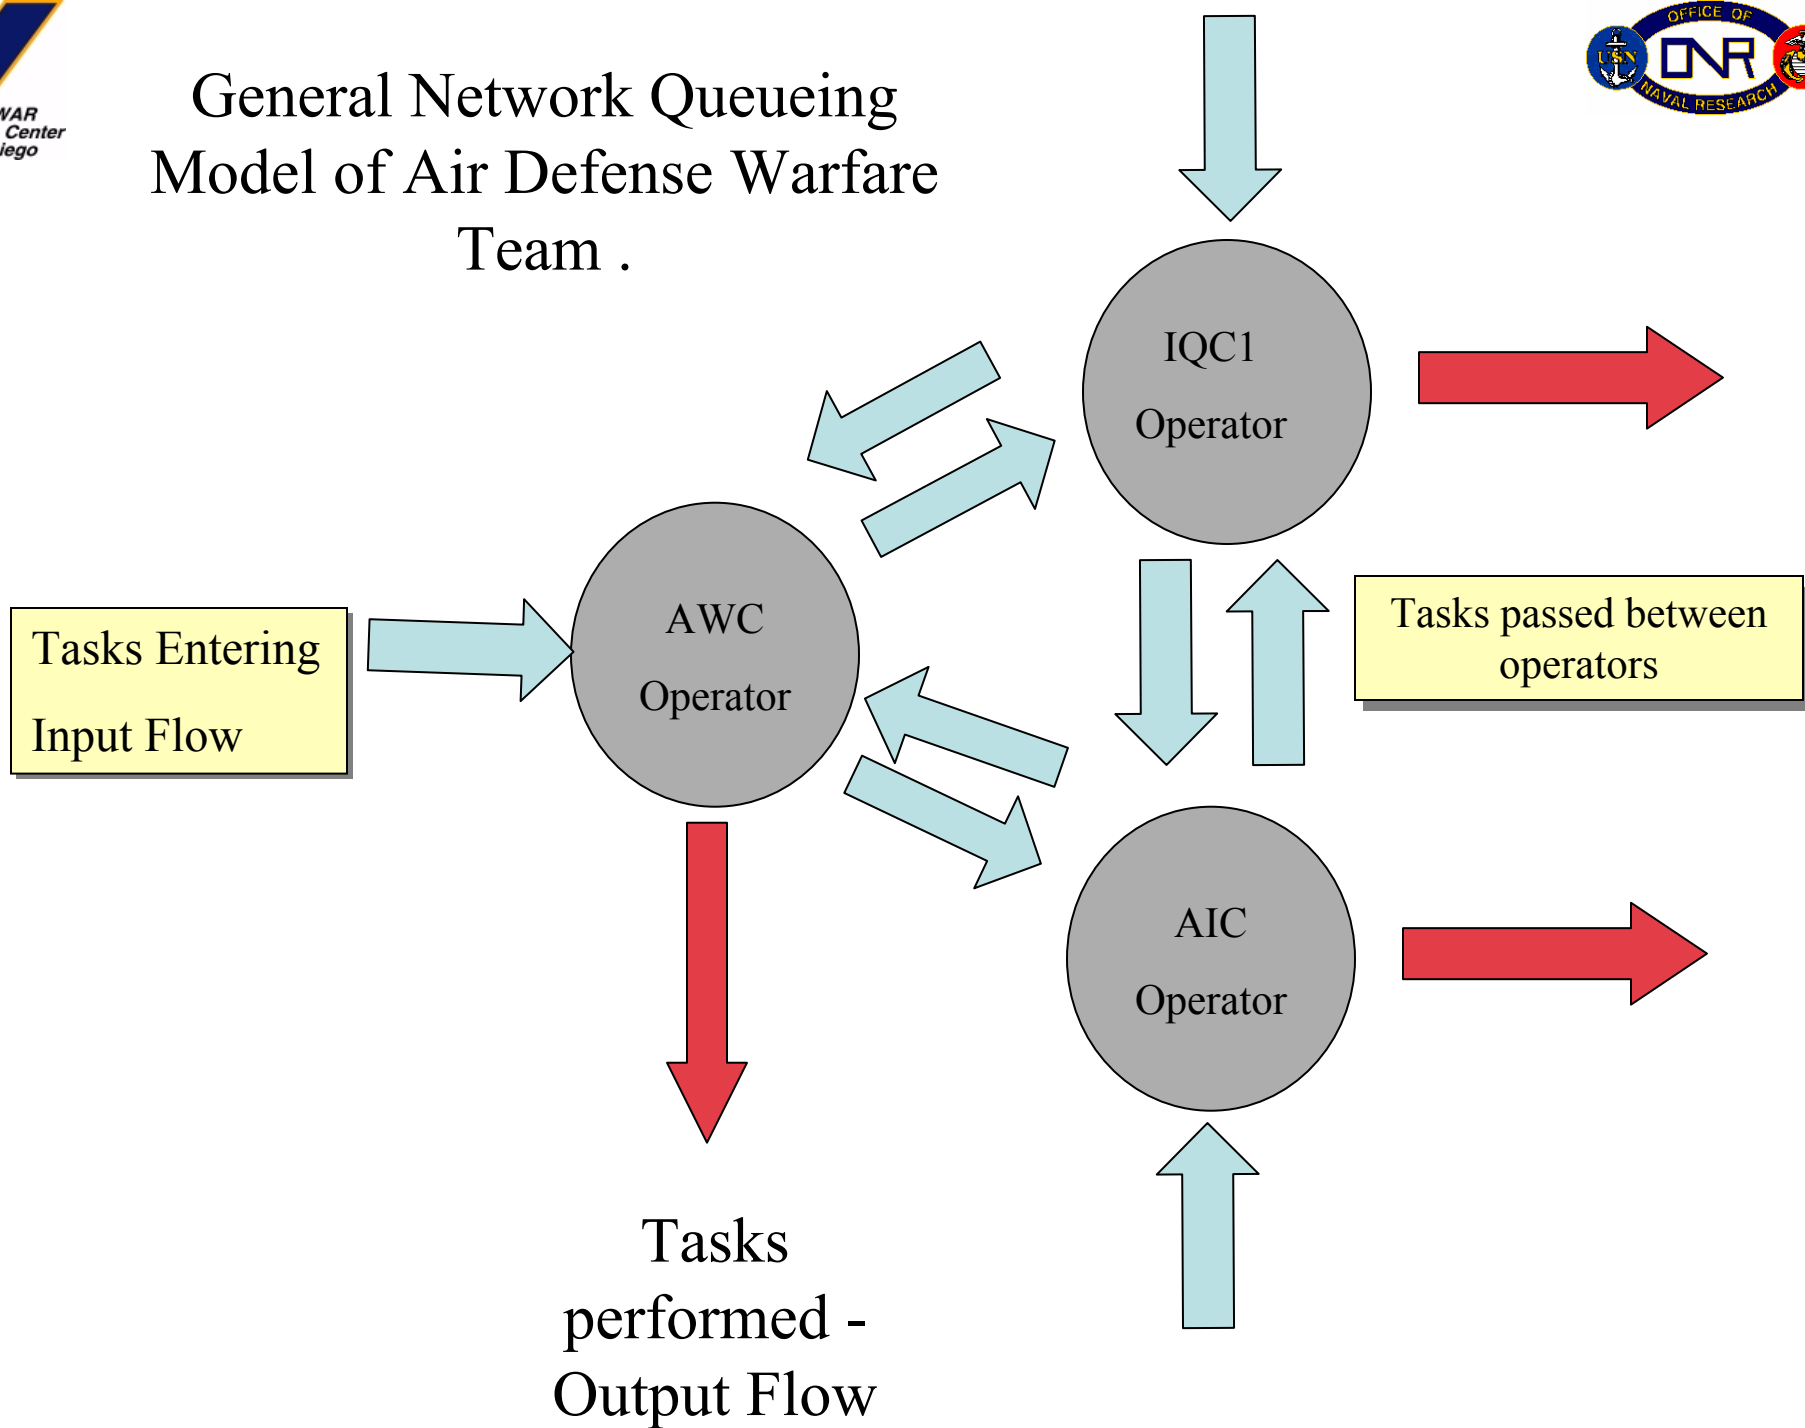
WAR
Center
iego

General Network Queueing Model of Air Defense Warfare Team .

OFFICE OF
ONR
NAVAL RESEARCH
USN

IQC1
Operator

AWC
Operator

Tasks Entering
Input Flow

Tasks passed between operators

AIC
Operator

Tasks performed - Output Flow